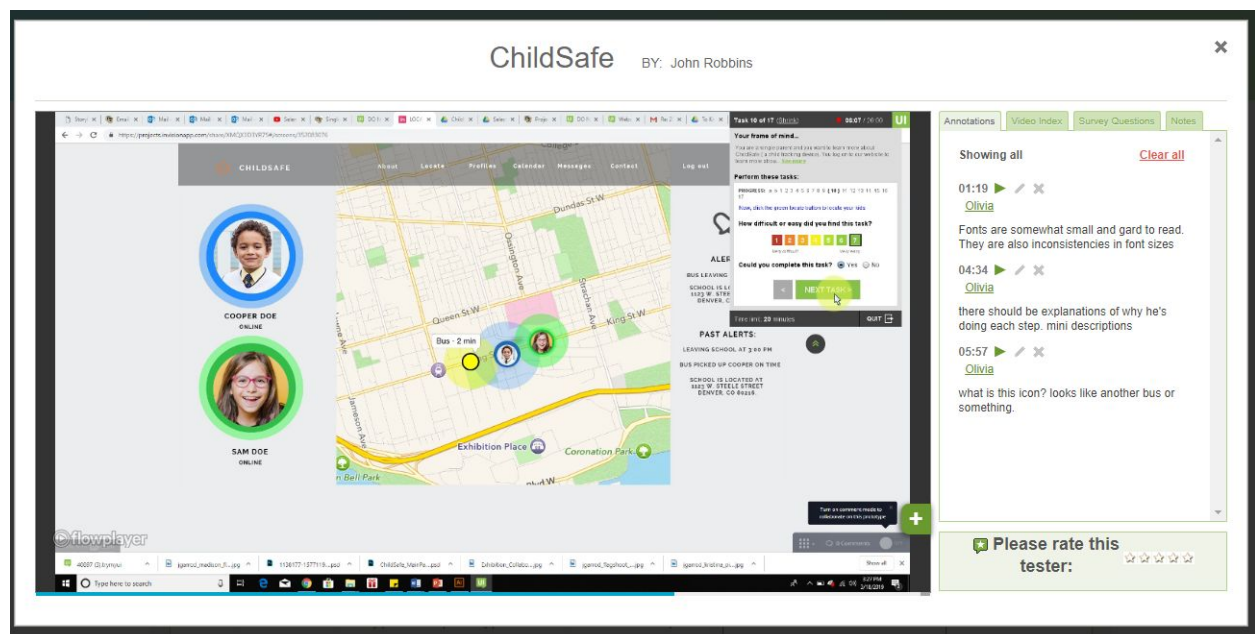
ChildSafe BY: John Robbins

×

CHILDSAFE

About Locate Profiles Calendar Messages Contact Log out

COOPER DOE
ONLINE

SAM DOE
ONLINE

Dundas St W

Queen St W

King St W

Bus · 2 min

Exhibition Place

Coronation Park

ALERTS

BUS LEAVING

SCHOOL IS LOCATED AT
DENVER, C

PAST ALERTS:

LEAVING SCHOOL AT 3:00 PM

BUS PICKED UP COOPER ON TIME

SCHOOL IS LOCATED AT
1023 W. STEELE STREET
DENVER, CO 80216

Task 10 of 17 (Quick)

Your frame of mind...

Perform these tasks:

How difficult or easy did you find this task?

1 2 3 4 5 6 7

Could you complete this task? Yes No

NEXT TASK

Time limit: 20 minutes

QUIT

flowplayer

Type here to search

Annotations | Video Index | Survey Questions | Notes

Showing all
Clear all

01:19
Olivia
Fonts are somewhat small and gard to read. They are also inconsistencies in font sizes

04:34
Olivia
there should be explanations of why he's doing each step. mini descriptions

05:57
Olivia
what is this icon? looks like another bus or something.

Please rate this tester: